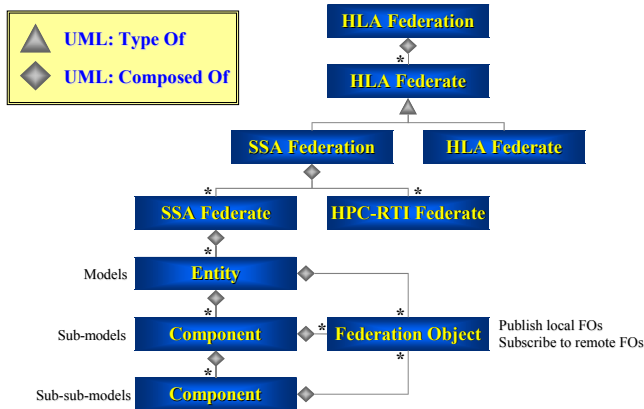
UML: Type Of

UML: Composed Of

HLA Federation

*

HLA Federate

SSA Federation

HLA Federate

*

*

SSA Federate

HPC-RTI Federate

*

Models

Entity

*

*

Sub-models

Component

*

Federation Object

Publish local FOs
Subscribe to remote FOs

*

*

Sub-sub-models

Component